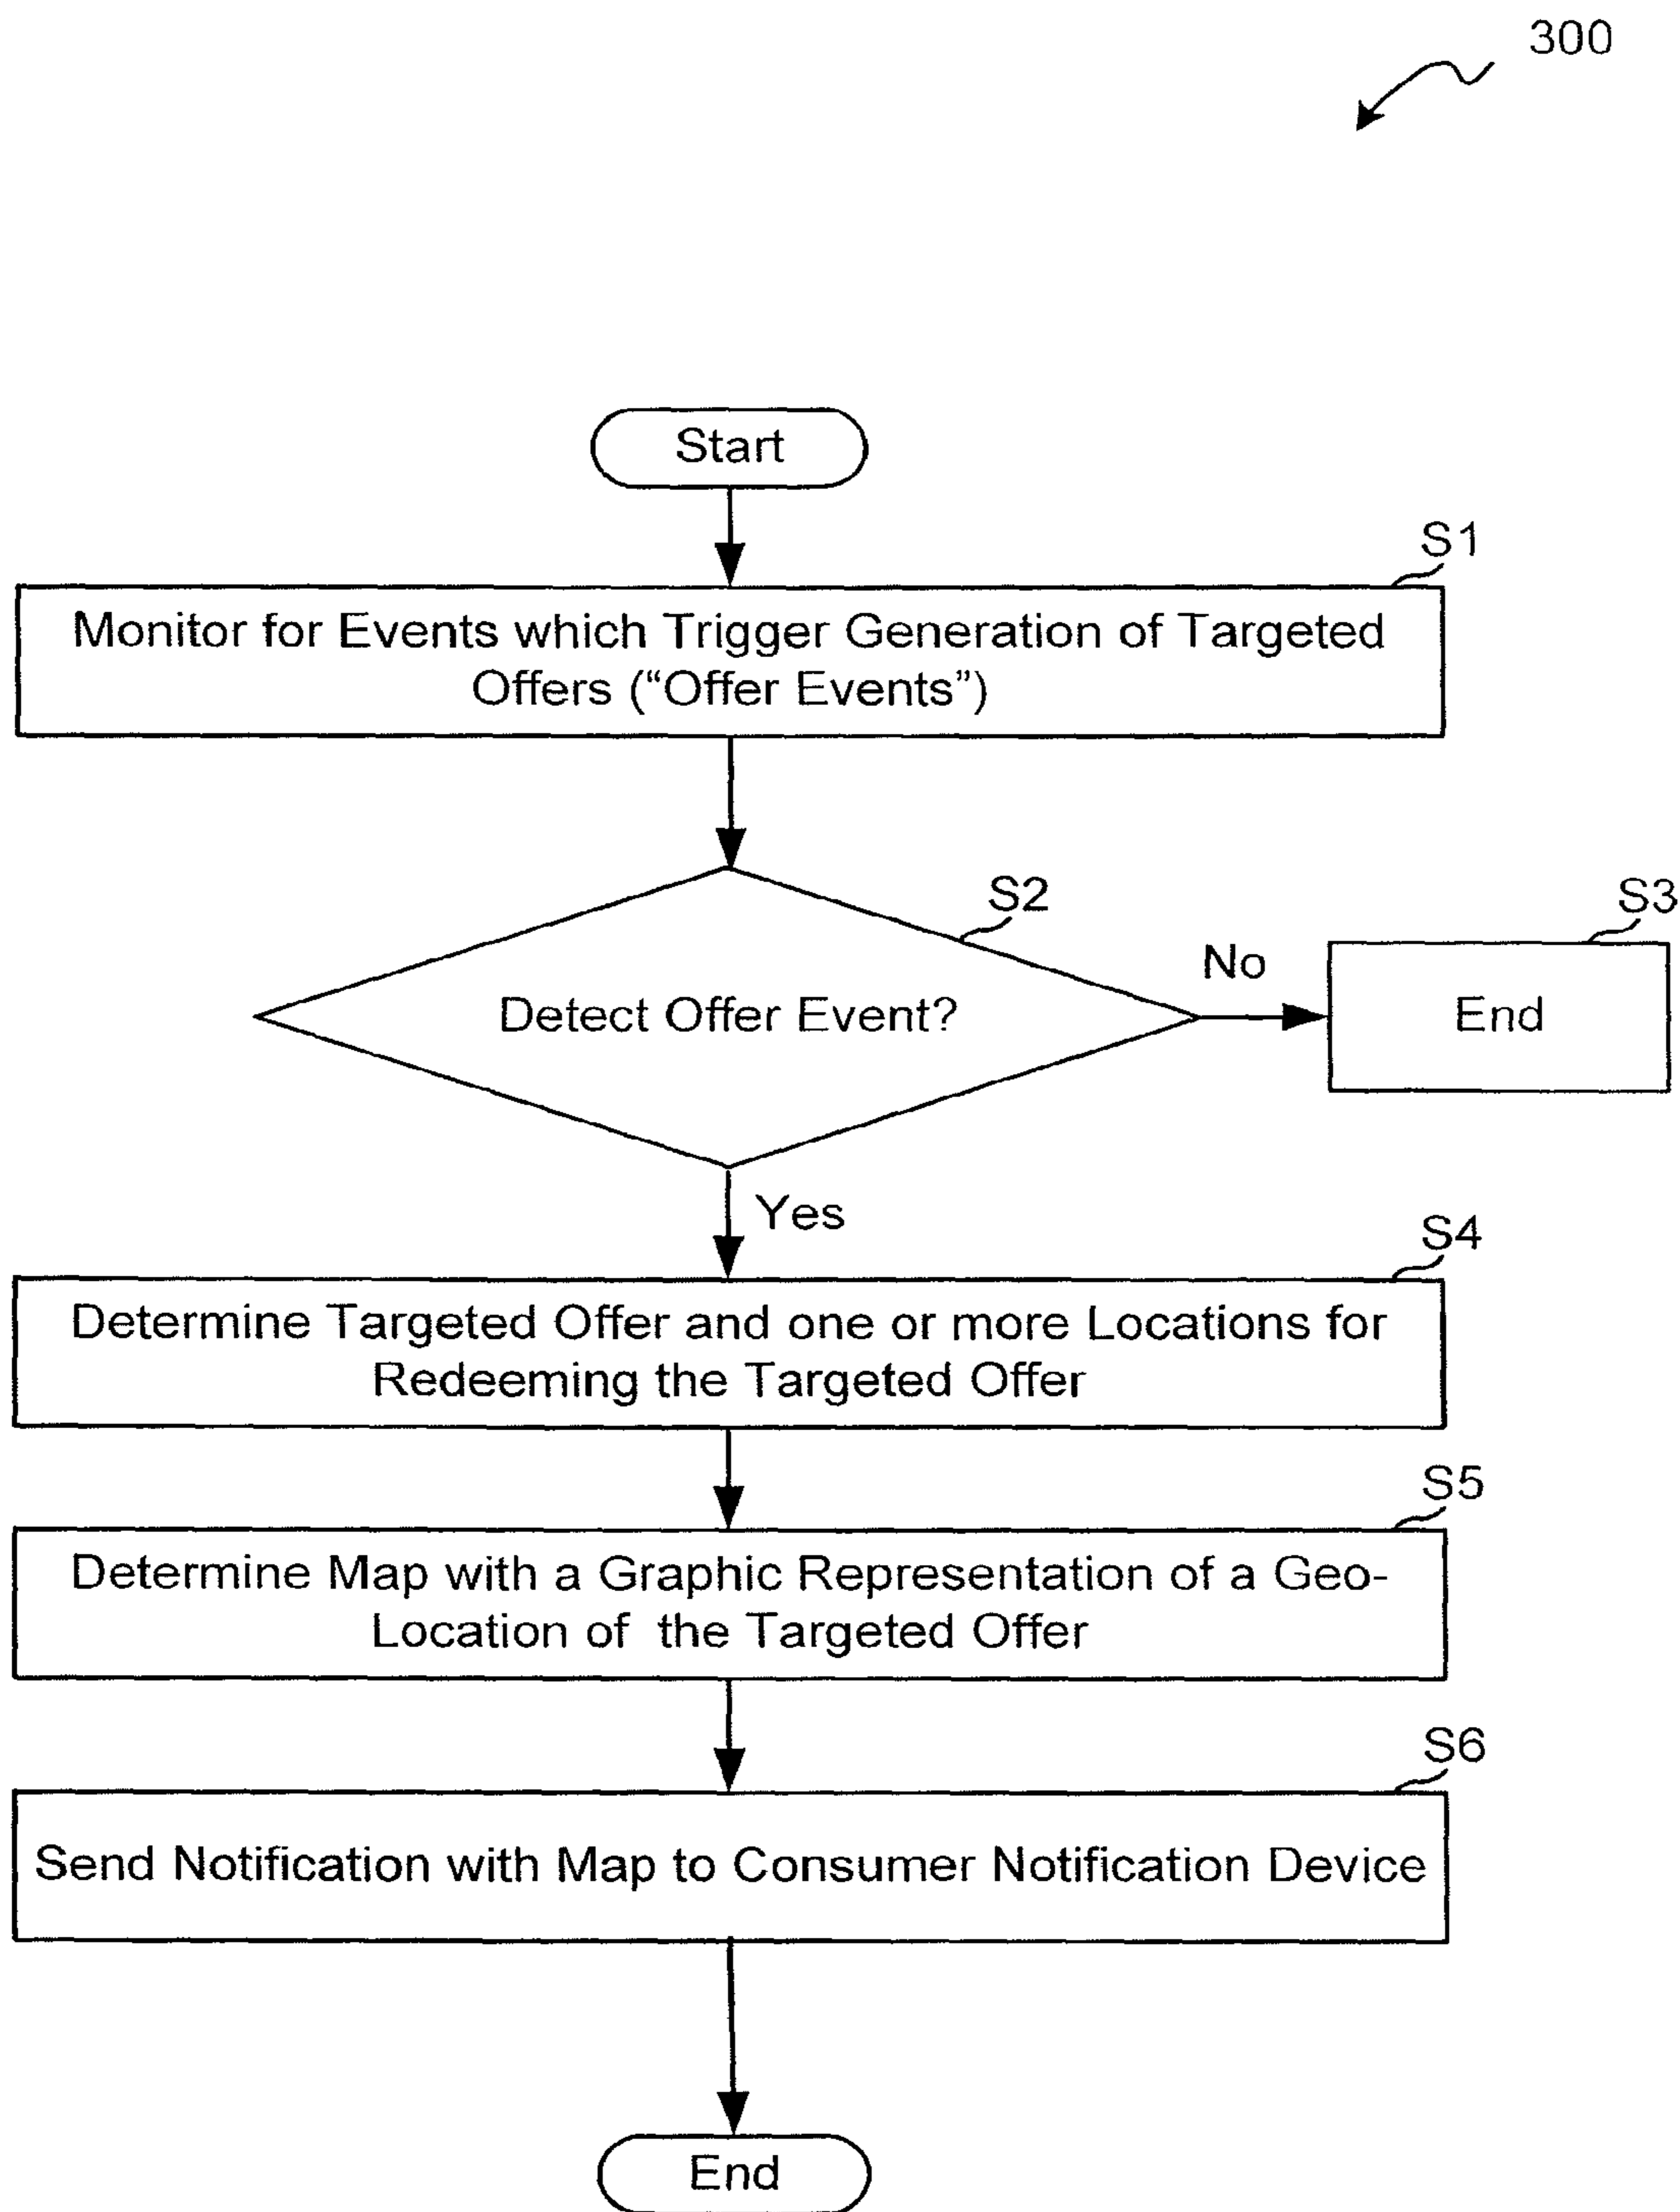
300

Start

S1

Monitor for Events which Trigger Generation of Targeted Offers ("Offer Events")

S2

Detect Offer Event?

No

S3

End

Yes

S4

Determine Targeted Offer and one or more Locations for Redeeming the Targeted Offer

S5

Determine Map with a Graphic Representation of a Geo-Location of the Targeted Offer

S6

Send Notification with Map to Consumer Notification Device

End